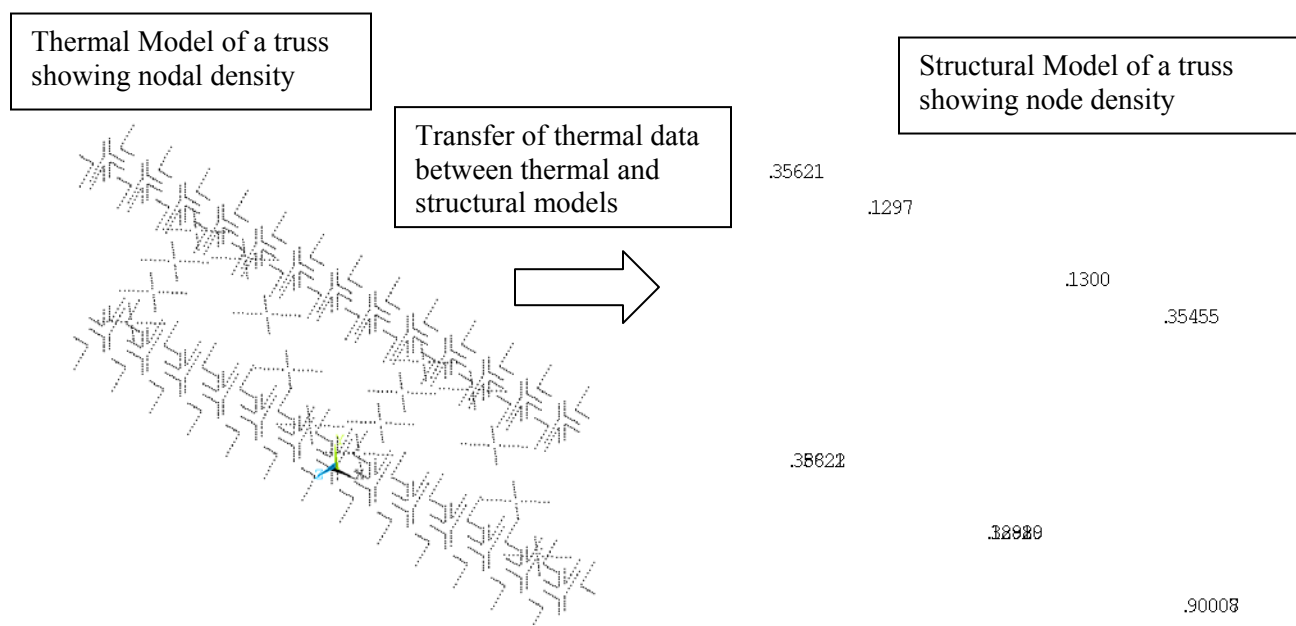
Thermal Model of a truss showing nodal density

Transfer of thermal data between thermal and structural models

Structural Model of a truss showing node density

.35621

.1297

.1300

.35455

.35622

.12980

.90008